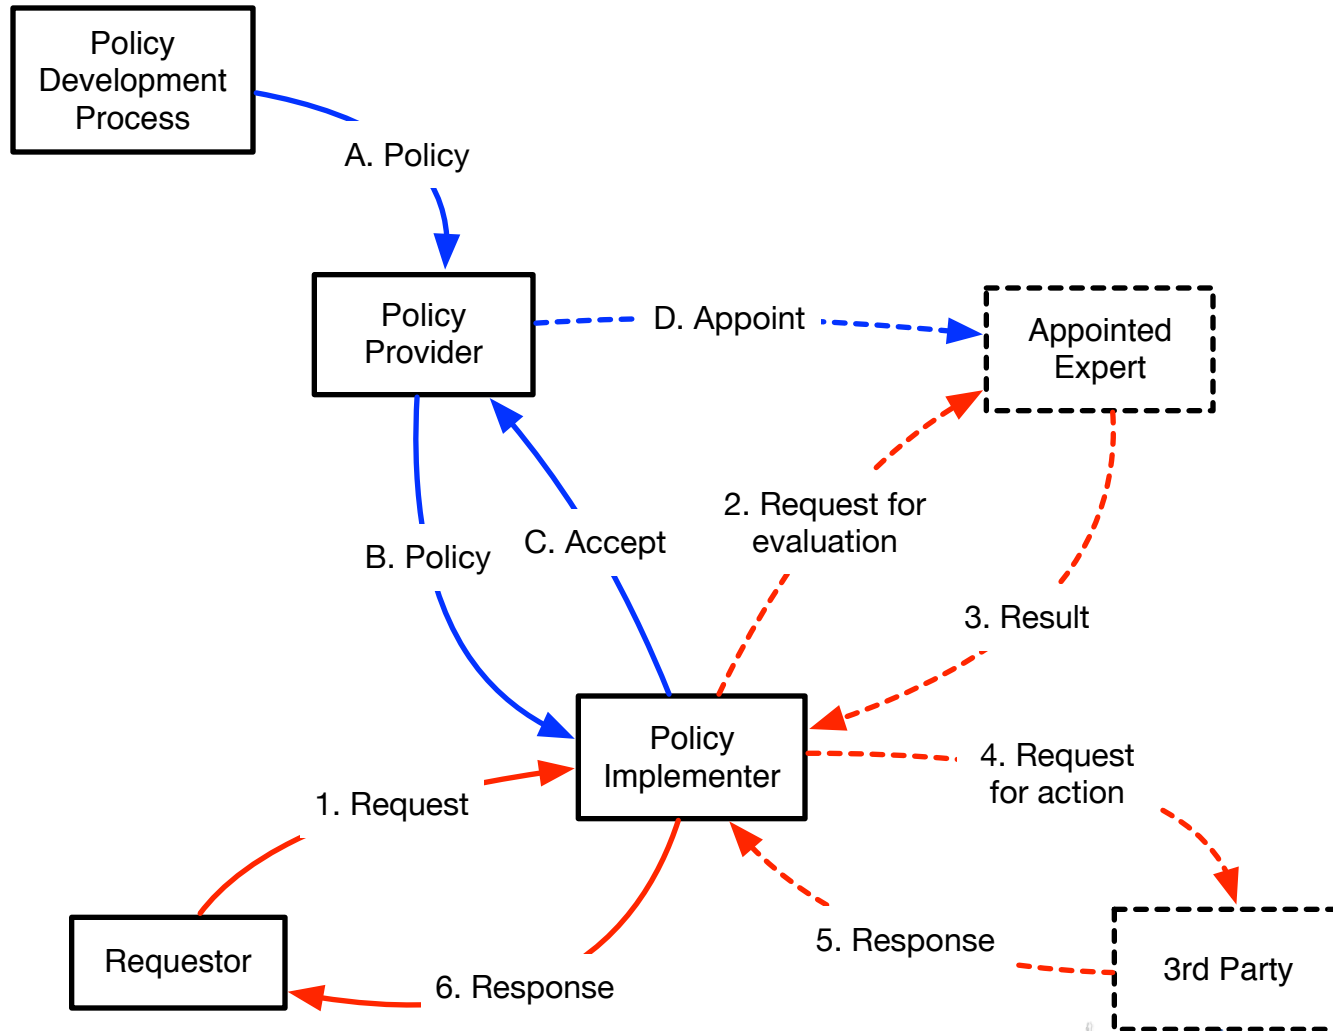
Policy Development Process

A. Policy

Policy Provider

D. Appoint

Appointed Expert

B. Policy

C. Accept

2. Request for evaluation

3. Result

Policy Implementer

4. Request for action

1. Request

5. Response

Requestor

6. Response

3rd Party